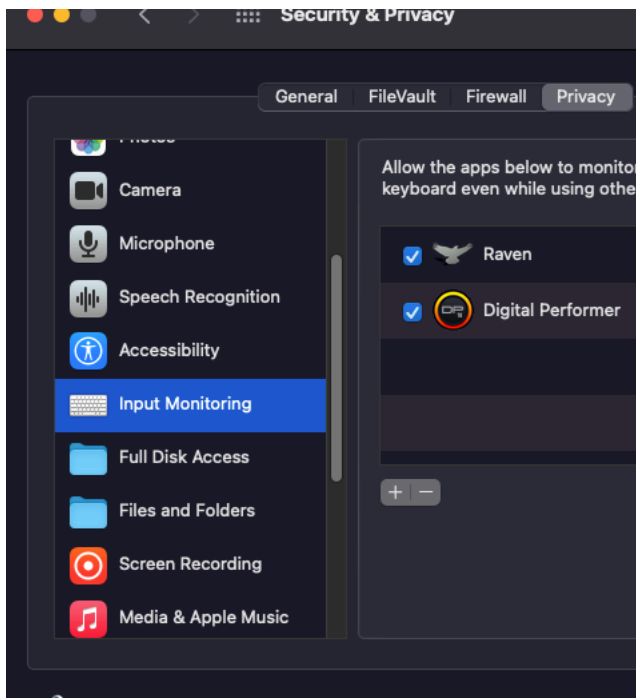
Security & Privacy

General FileVault Firewall Privacy

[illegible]
Camera
Microphone
Speech Recognition
Accessibility
Input Monitoring
Full Disk Access
Files and Folders
Screen Recording
Media & Apple Music

Allow the apps below to monitor keyboard even while using othe

Raven
Digital Performer

+ −